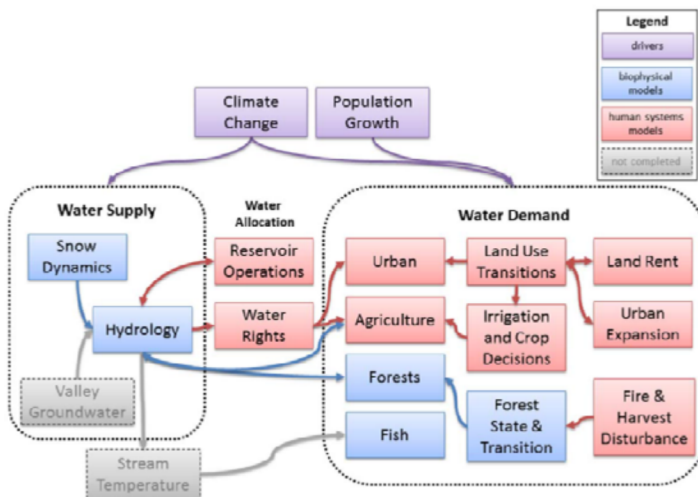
Legend
drivers
biophysical models
human systems models
not completed

Climate Change
Population Growth

Water Supply
Snow Dynamics
Hydrology
Valley Groundwater

Water Allocation
Reservoir Operations
Water Rights

Water Demand
Urban
Land Use Transitions
Land Rent
Agriculture
Irrigation and Crop Decisions
Urban Expansion
Forests
Forest State & Transition
Fire & Harvest Disturbance
Fish

Stream Temperature